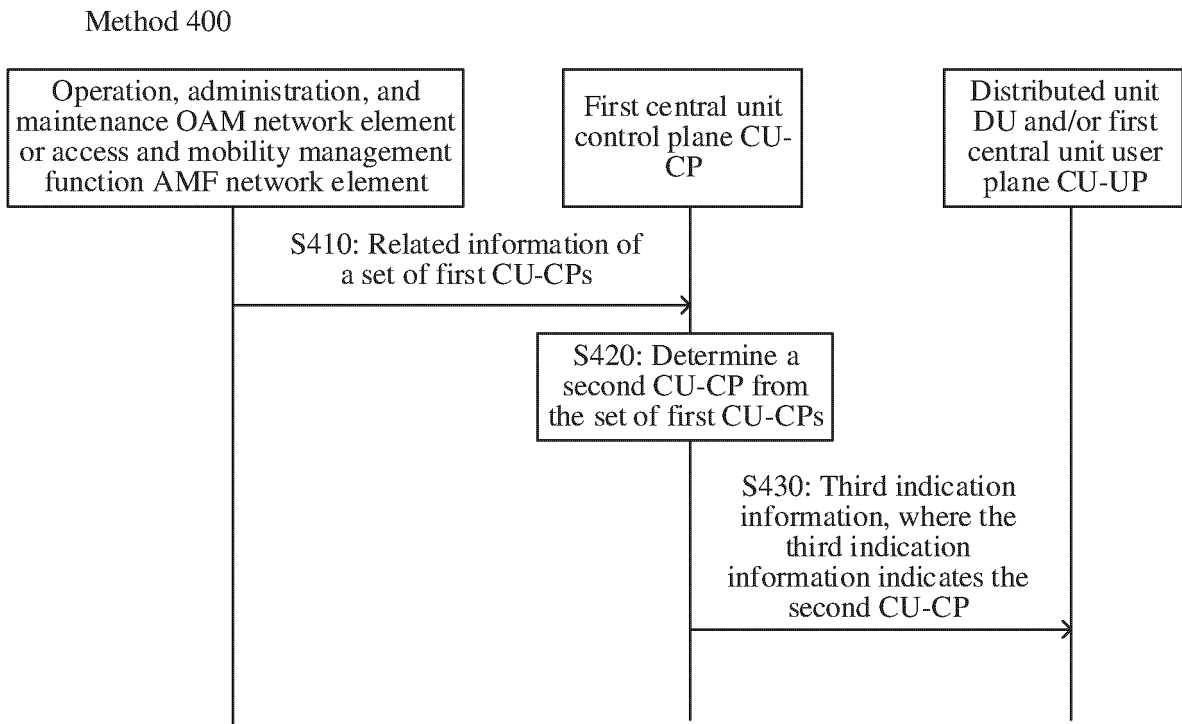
Method 400

Operation, administration, and maintenance OAM network element or access and mobility management function AMF network element

First central unit control plane CU-CP

Distributed unit DU and/or first central unit user plane CU-UP

S410: Related information of a set of first CU-CPs

S420: Determine a second CU-CP from the set of first CU-CPs

S430: Third indication information, where the third indication information indicates the second CU-CP